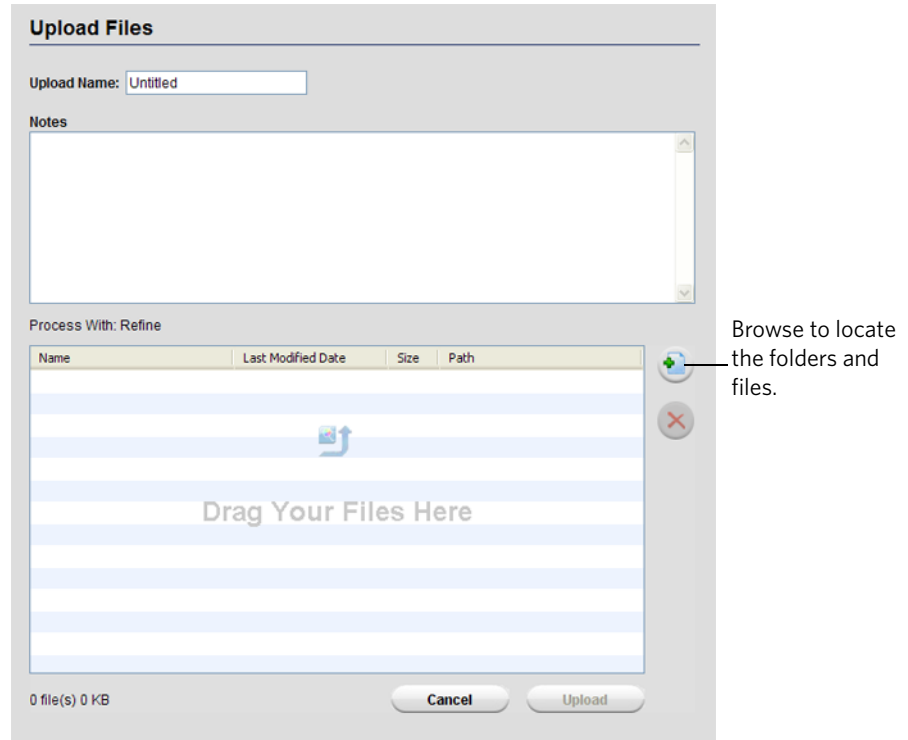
Upload Files

Upload Name: Untitled

Notes

Process With: Refine

| Name | Last Modified Date | Size | Path |
|---|---|---|---|

Drag Your Files Here

0 file(s) 0 KB

Cancel

Upload

Browse to locate the folders and files.